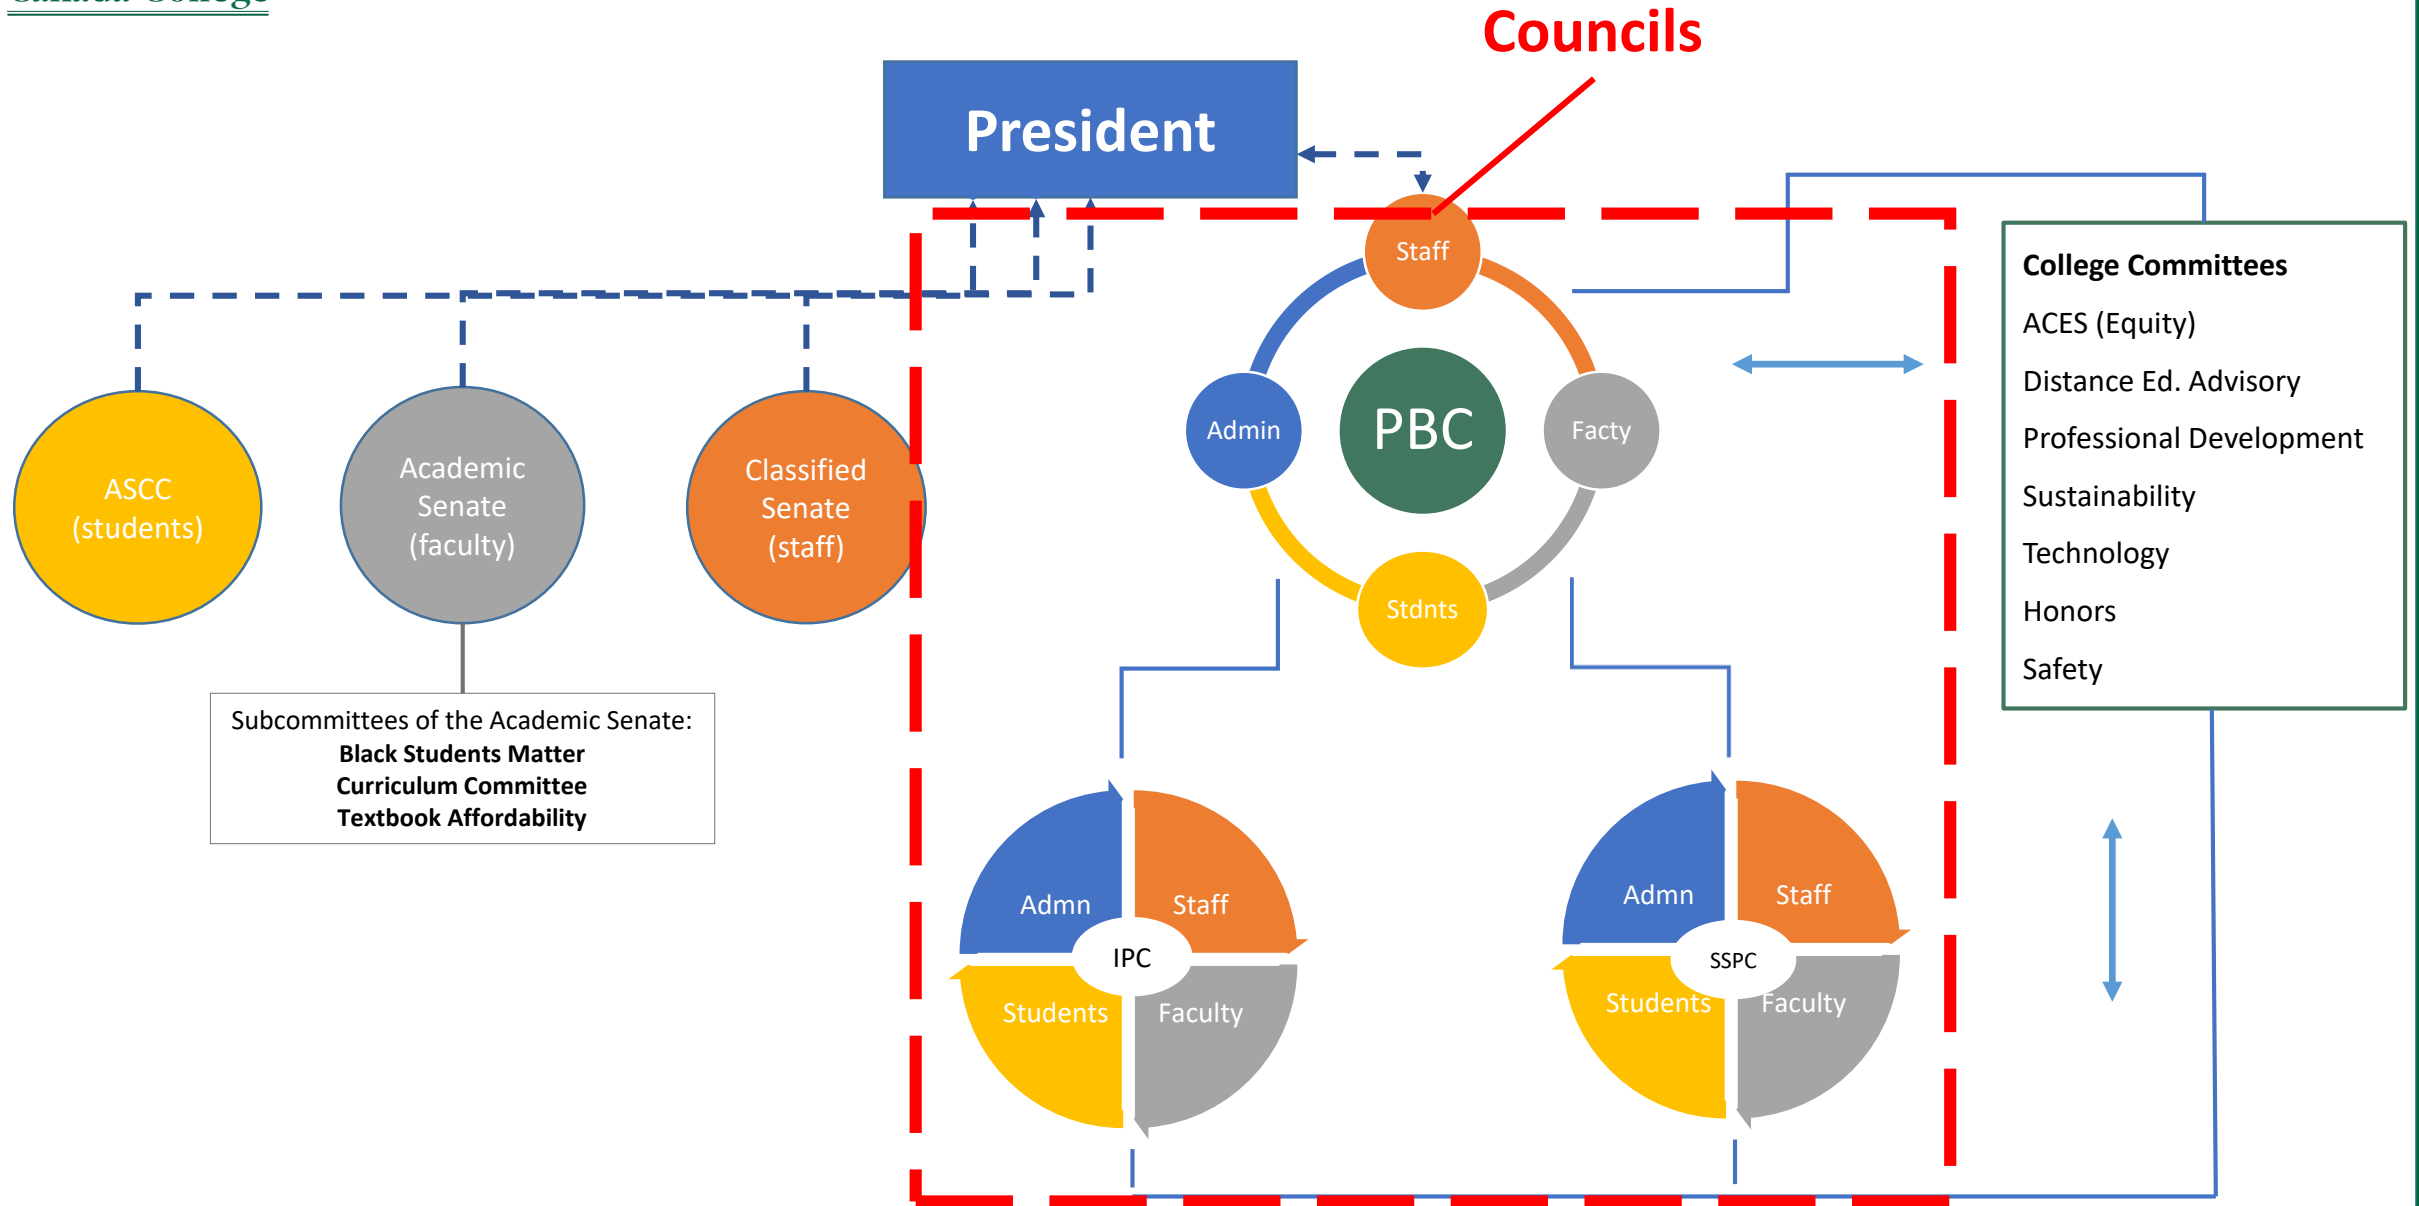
Councils

President

Staff

Admin

PBC

Facty

Stdnts

College Committees
ACES (Equity)
Distance Ed. Advisory
Professional Development
Sustainability
Technology
Honors
Safety

ASCC (students)

Academic Senate (faculty)

Classified Senate (staff)

Subcommittees of the Academic Senate:
Black Students Matter
Curriculum Committee
Textbook Affordability

Admn
Staff
IPC
Students
Faculty

Admn
Staff
SSPC
Students
Faculty